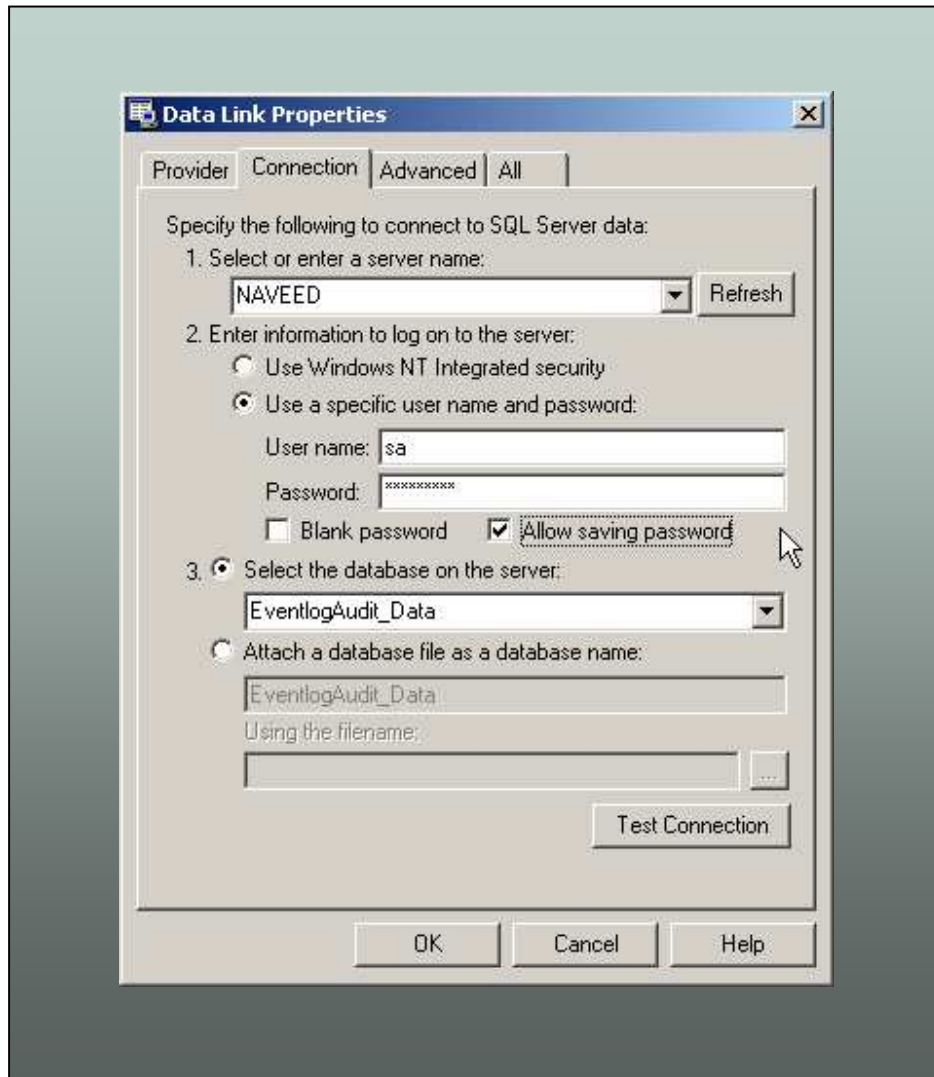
Data Link Properties

Provider Connection Advanced All

Specify the following to connect to SQL Server data:

1. Select or enter a server name:

NAVEED

Refresh

2. Enter information to log on to the server:

Use Windows NT Integrated security

Use a specific user name and password:

User name: sa

Password: *********

Blank password

Allow saving password

3. Select the database on the server:

EventlogAudit_Data

Attach a database file as a database name:

EventlogAudit_Data

Using the filename:

...

Test Connection

OK Cancel Help